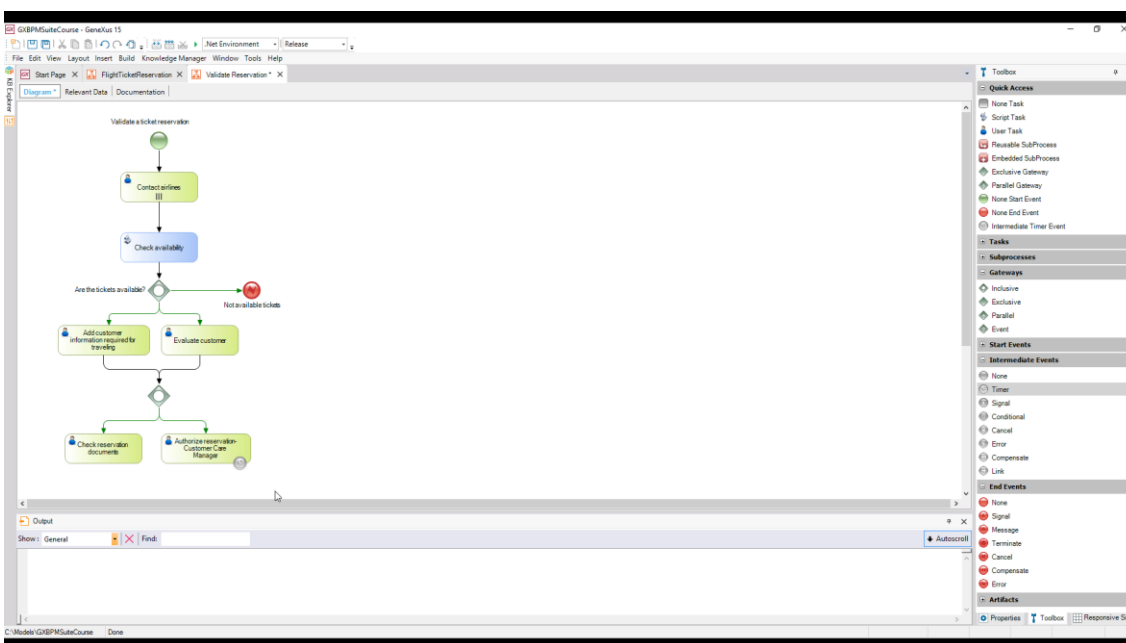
GXBPMSuiteCourse - GeneXus 15

.Net Environment
Release

File Edit View Layout Insert Build Knowledge Manager Window Tools Help

Start Page × FlightTicketReservation × Validate Reservation * ×

KB Explorer

Diagram * Relevant Data Documentation

Validate a ticket reservation

Contact airlines

Check availability

Are the tickets available?

Not available tickets

Add customer information required for traveling

Evaluate customer

Check reservation documents

Authorize reservation-Customer Care Manager

Output

Show: General Find:

Autoscroll

C:\Models\GXBPMSuiteCourse Done

Toolbox

Quick Access
None Task
Script Task
User Task
Reusable SubProcess
Embedded SubProcess
Exclusive Gateway
Parallel Gateway
None Start Event
None End Event
Intermediate Timer Event

Tasks

Subprocesses

Gateways
Inclusive
Exclusive
Parallel
Event

Start Events

Intermediate Events
None
Timer
Signal
Conditional
Cancel
Error
Compensate
Link

End Events
None
Signal
Message
Terminate
Cancel
Compensate
Error

Artifacts

Properties Toolbox Responsive S